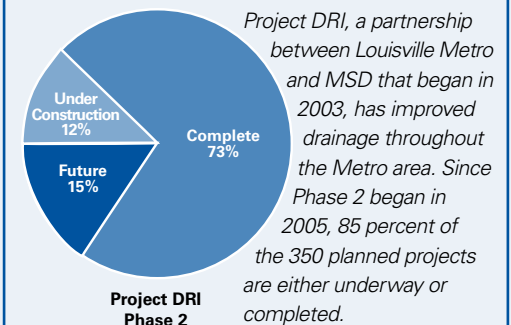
Under Construction 12%

Complete 73%

Future 15%

Project DRI Phase 2

Project DRI, a partnership between Louisville Metro and MSD that began in 2003, has improved drainage throughout the Metro area. Since Phase 2 began in 2005, 85 percent of the 350 planned projects are either underway or completed.